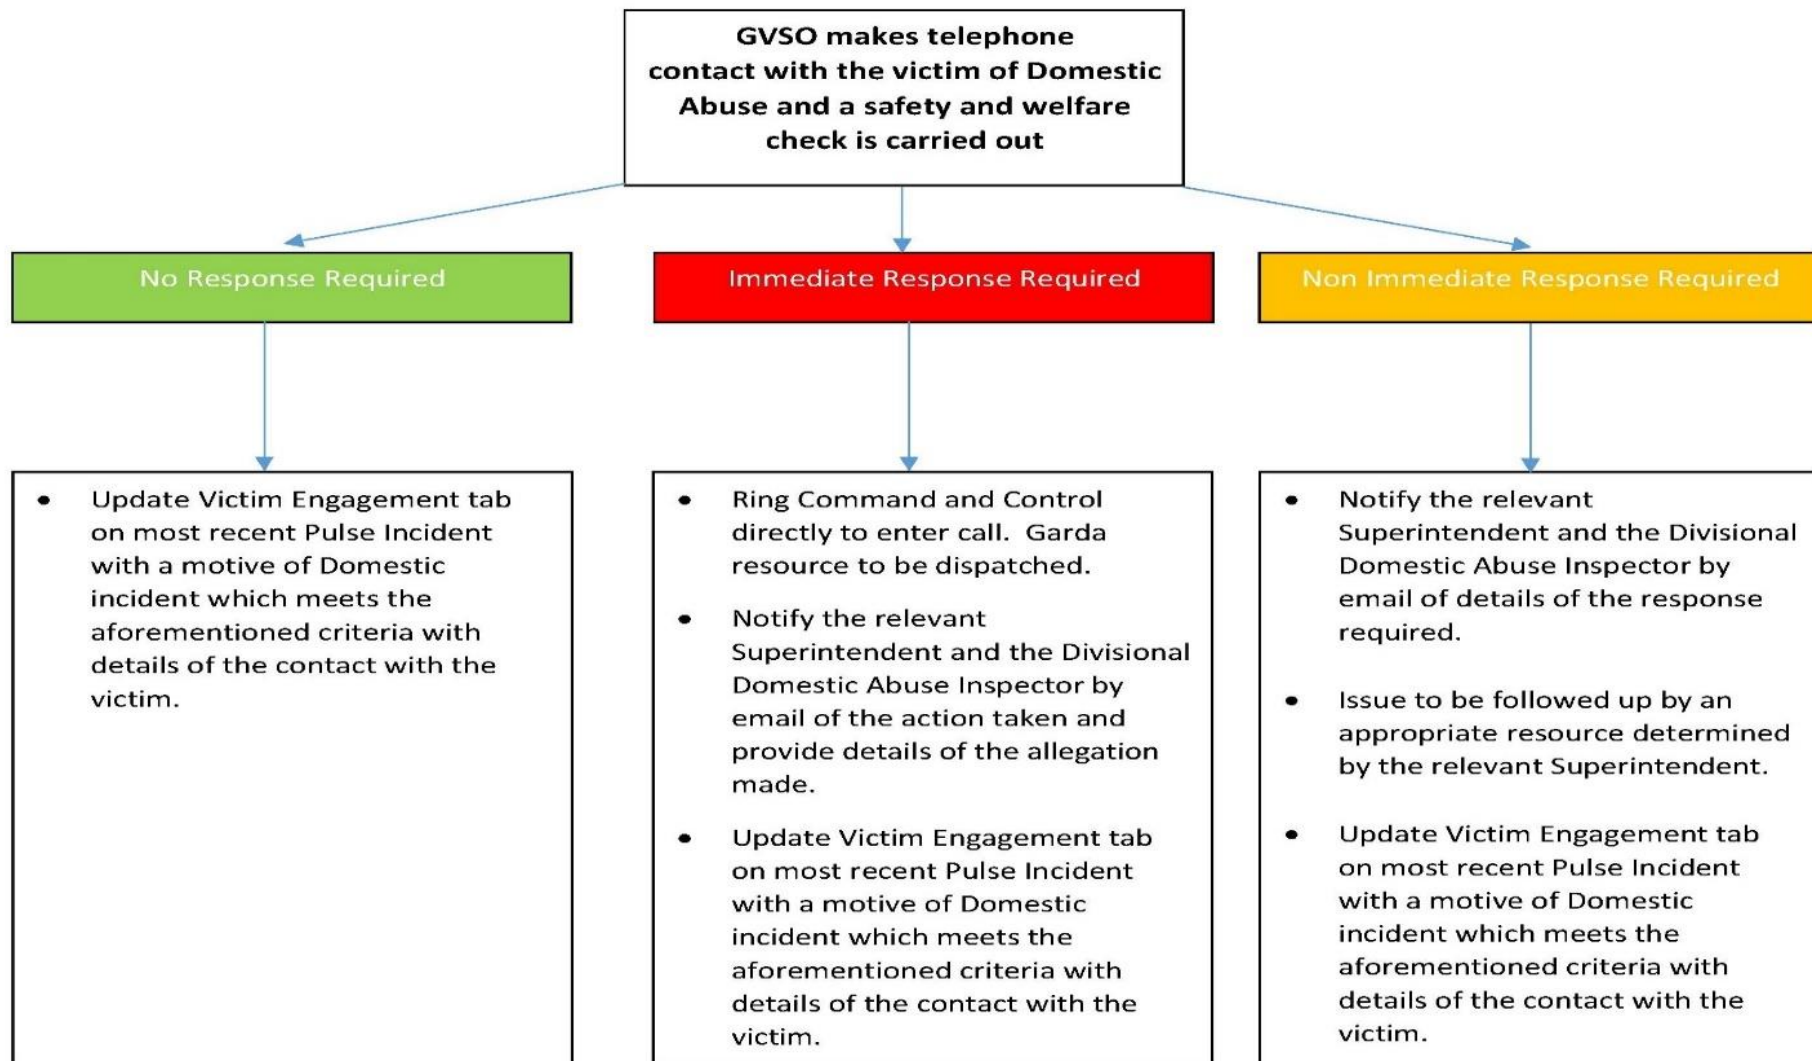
GVSO makes telephone contact with the victim of Domestic Abuse and a safety and welfare check is carried out

No Response Required

Immediate Response Required

Non Immediate Response Required

- Update Victim Engagement tab on most recent Pulse Incident with a motive of Domestic incident which meets the aforementioned criteria with details of the contact with the victim.

- Ring Command and Control directly to enter call. Garda resource to be dispatched.
- Notify the relevant Superintendent and the Divisional Domestic Abuse Inspector by email of the action taken and provide details of the allegation made.
- Update Victim Engagement tab on most recent Pulse Incident with a motive of Domestic incident which meets the aforementioned criteria with details of the contact with the victim.

- Notify the relevant Superintendent and the Divisional Domestic Abuse Inspector by email of details of the response required.
- Issue to be followed up by an appropriate resource determined by the relevant Superintendent.
- Update Victim Engagement tab on most recent Pulse Incident with a motive of Domestic incident which meets the aforementioned criteria with details of the contact with the victim.